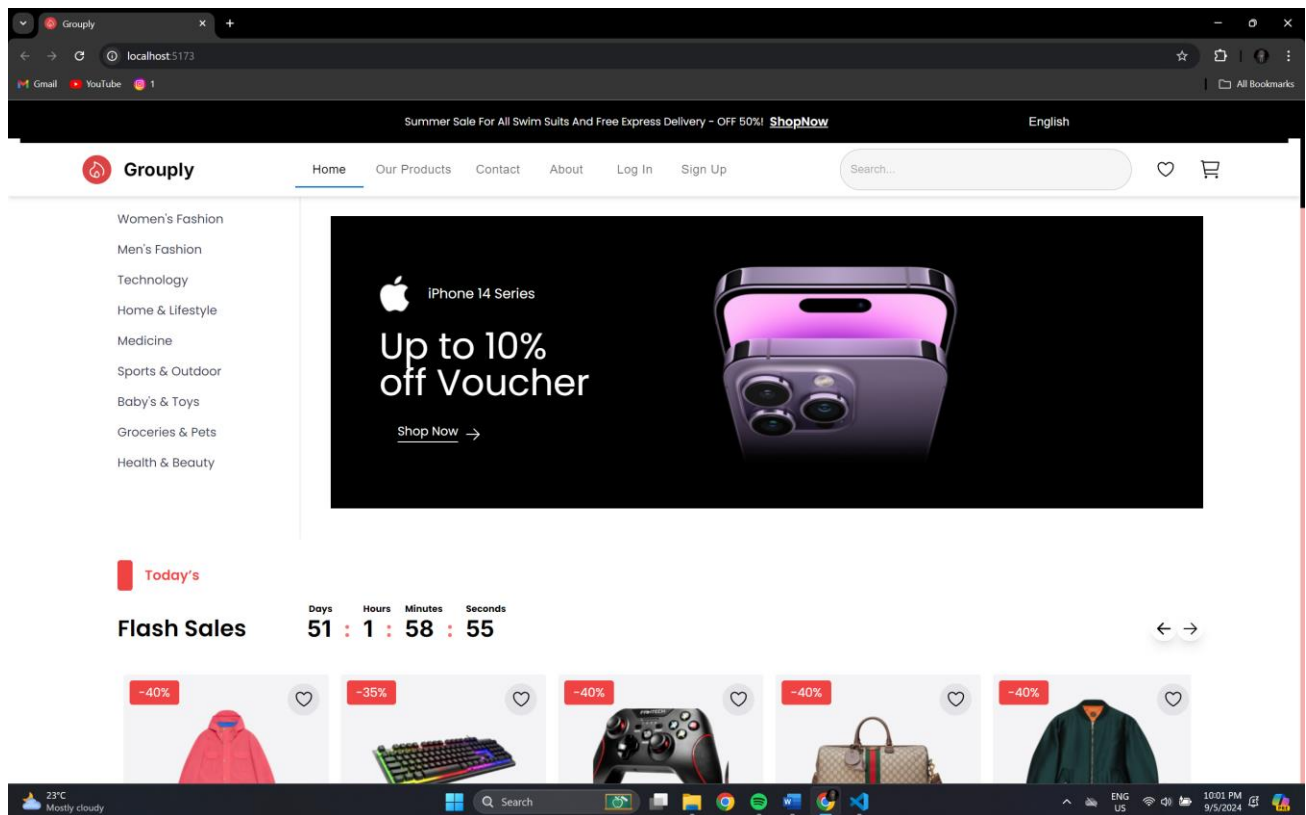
Grouply
localhost:5173
Gmail YouTube 1
All Bookmarks

Summer Sale For All Swim Suits And Free Express Delivery - OFF 50%! ShopNow
English

Grouply
Home Our Products Contact About Log In Sign Up
Search...

Women's Fashion
Men's Fashion
Technology
Home & Lifestyle
Medicine
Sports & Outdoor
Baby's & Toys
Groceries & Pets
Health & Beauty

iPhone 14 Series
Up to 10% off Voucher
Shop Now →

Today's

Flash Sales
Days Hours Minutes Seconds
51 : 1 : 58 : 55

-40%
-35%
-40%
-40%
-40%

23°C
Mostly cloudy
Search
ENG US
10:01 PM
9/5/2024